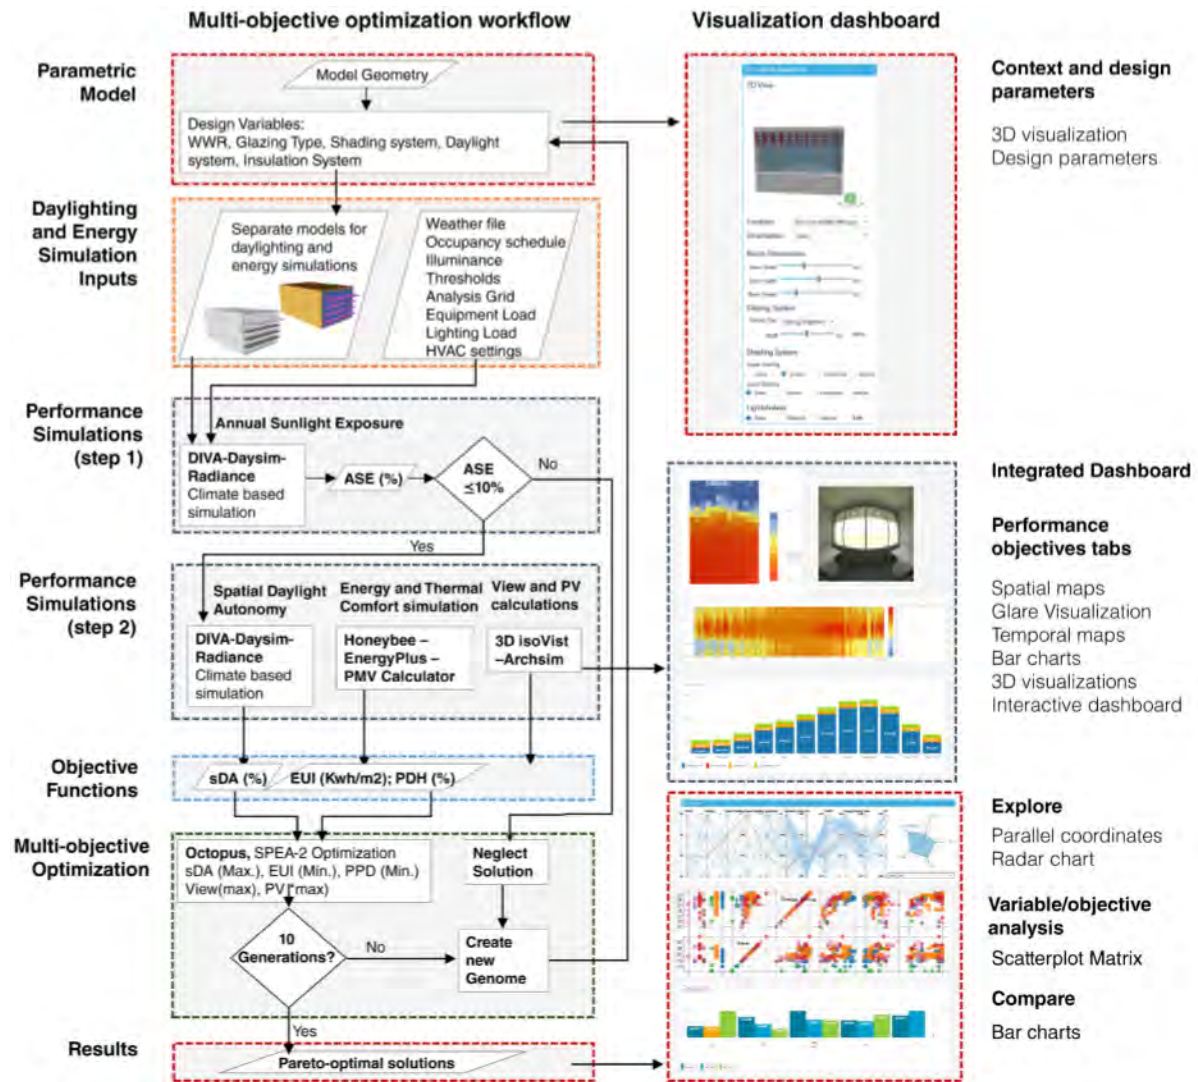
Multi-objective optimization workflow

Visualization dashboard

Parametric Model

Model Geometry

Design Variables:
WWR, Glazing Type, Shading system, Daylight system, Insulation System

Context and design parameters

3D visualization
Design parameters

Daylighting and Energy Simulation Inputs

Separate models for daylighting and energy simulations

Weather file
Occupancy schedule
Illuminance
Thresholds
Analysis Grid
Equipment Load
Lighting Load
HVAC settings

Performance Simulations (step 1)

Annual Sunlight Exposure

DIVA-Daysim-Radiance
Climate based simulation

ASE (%)

ASE ≤10%

No

Yes

Integrated Dashboard

Performance objectives tabs

Spatial maps
Glare Visualization
Temporal maps
Bar charts
3D visualizations
Interactive dashboard

Performance Simulations (step 2)

Spatial Daylight Autonomy

Energy and Thermal Comfort simulation

View and PV calculations

DIVA-Daysim-Radiance
Climate based simulation

Honeybee – EnergyPlus – PMV Calculator

3D isoVist –Archsim

Objective Functions

sDA (%)

EUI (Kwh/m2); PDH (%)

Multi-objective Optimization

Octopus, SPEA-2 Optimization
sDA (Max.), EUI (Min.), PPD (Min.)
View(max), PV (max)

Neglect Solution

10 Generations?

No

Create new Genome

Yes

Explore

Parallel coordinates
Radar chart

Variable/objective analysis

Scatterplot Matrix

Compare

Bar charts

Results

Pareto-optimal solutions